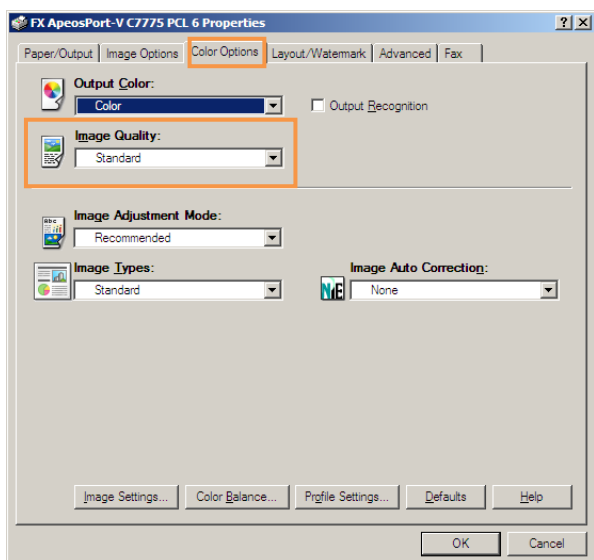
FX ApeosPort-V C7775 PCL 6 Properties

? X

Paper/Output | Image Options | Color Options | Layout/Watermark | Advanced | Fax

Output Color:
Color

Output Recognition

Image Quality:
Standard

Image Adjustment Mode:
Recommended

Image Types:
Standard

Image Auto Correction:
None

Image Settings... | Color Balance... | Profile Settings... | Defaults | Help

OK | Cancel